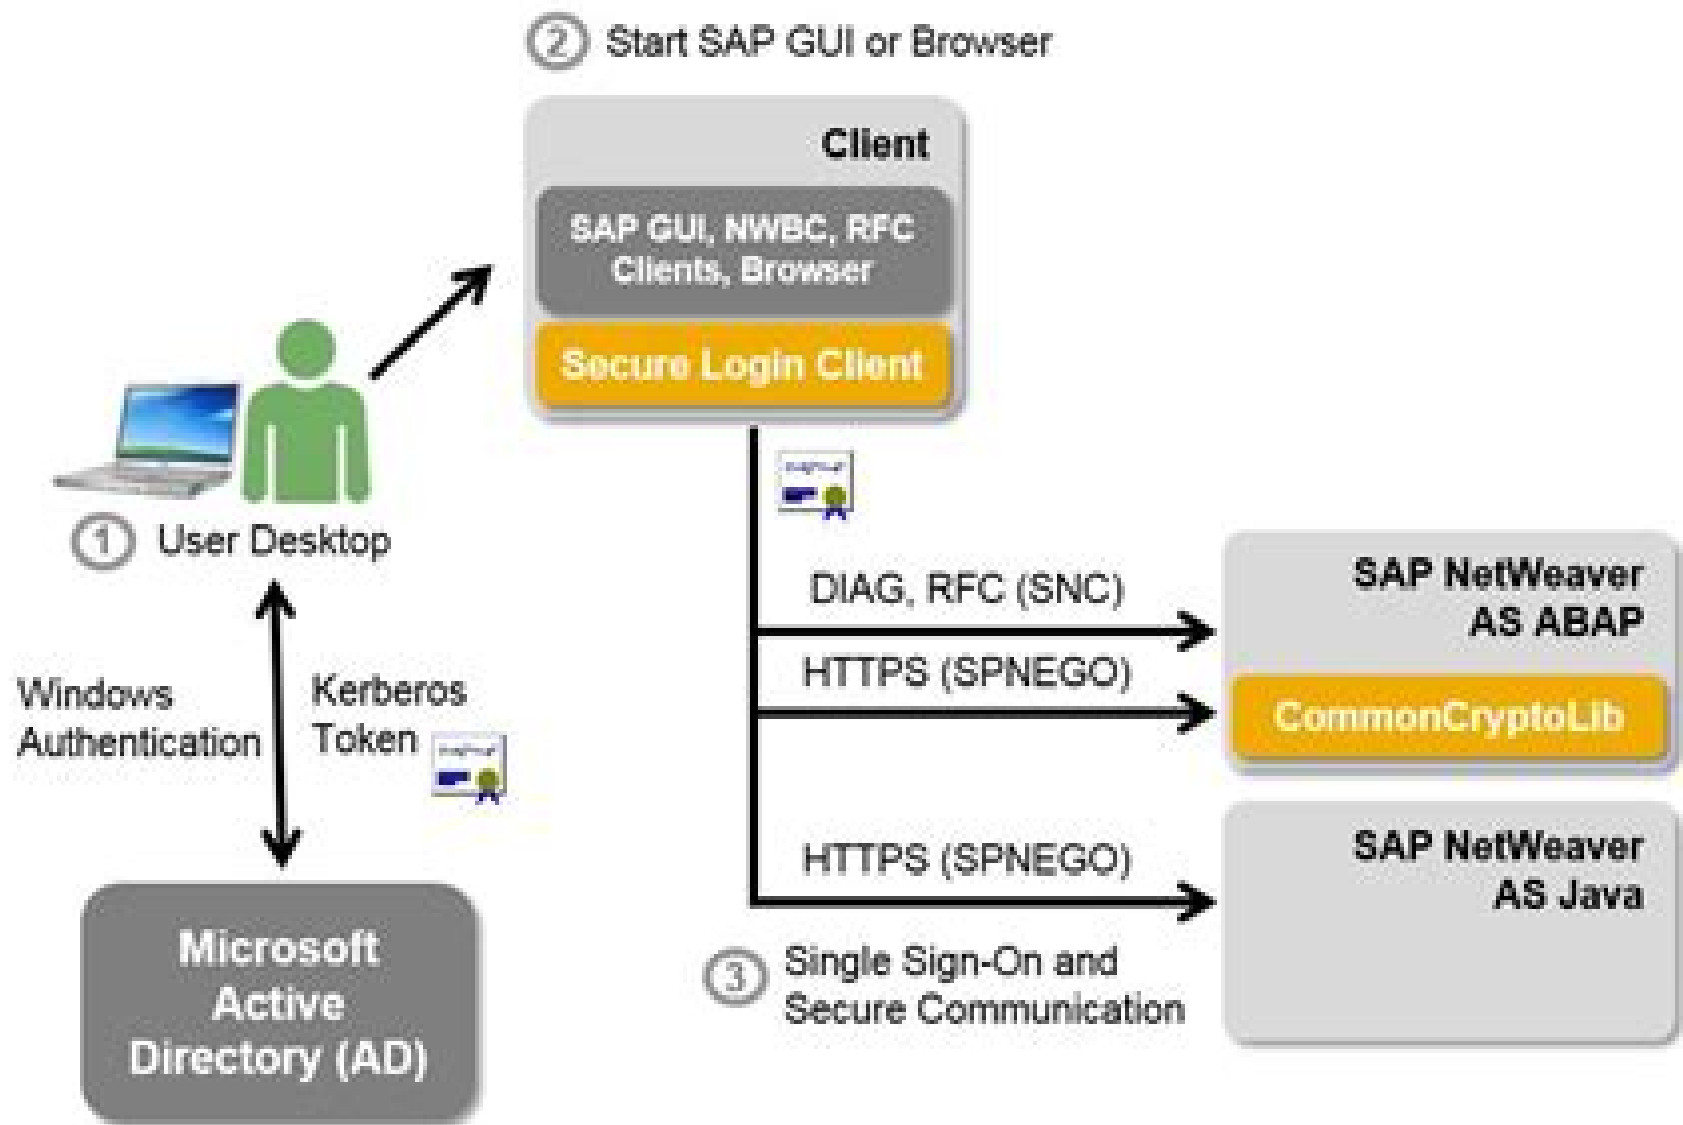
② Start SAP GUI or Browser

Client

SAP GUI, NWBC, RFC Clients, Browser

Secure Login Client

① User Desktop

Windows Authentication

Kerberos Token

Microsoft Active Directory (AD)

DIAG, RFC (SNC)

HTTPS (SPNEGO)

SAP NetWeaver AS ABAP

CommonCryptoLib

HTTPS (SPNEGO)

SAP NetWeaver AS Java

③ Single Sign-On and Secure Communication